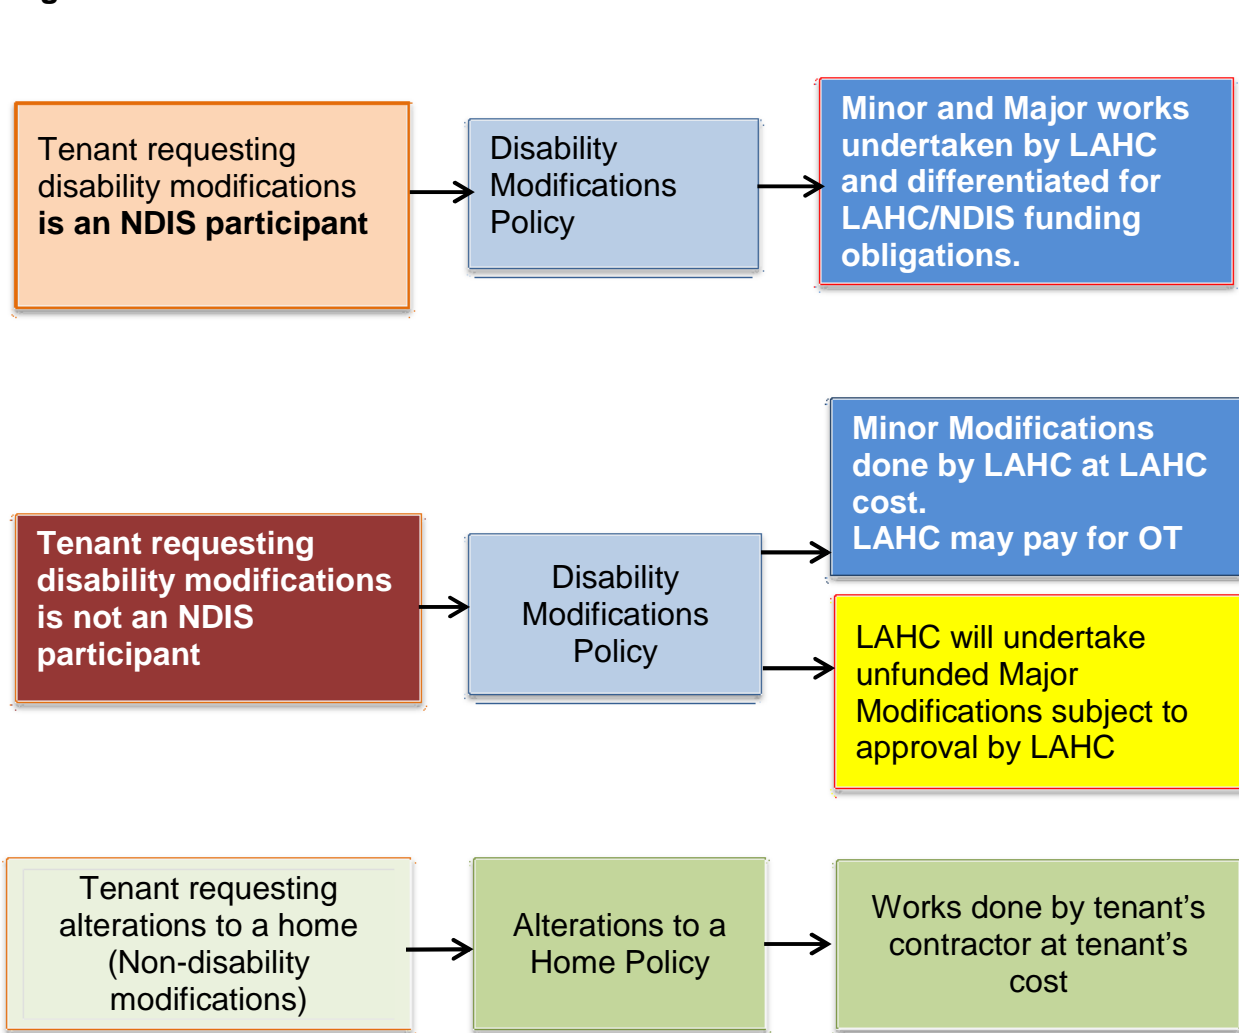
Tenant requesting disability modifications **is an NDIS participant**

Disability Modifications Policy

Minor and Major works undertaken by LAHC and differentiated for LAHC/NDIS funding obligations.

Tenant requesting disability modifications is not an NDIS participant

Disability Modifications Policy

Minor Modifications done by LAHC at LAHC cost.
LAHC may pay for OT

LAHC will undertake unfunded Major Modifications subject to approval by LAHC

Tenant requesting alterations to a home (Non-disability modifications)

Alterations to a Home Policy

Works done by tenant's contractor at tenant's cost